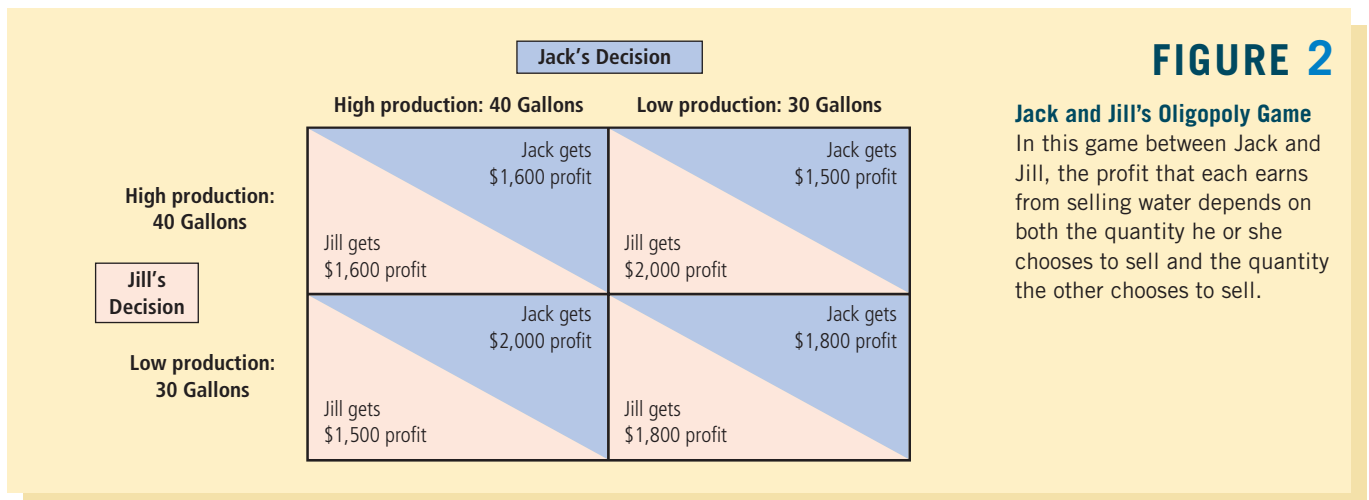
Jack's Decision

| | High production: 40 Gallons | Low production: 30 Gallons |
|---|---|---|
| High production: 40 Gallons | Jack gets \$1,600 profit; Jill gets \$1,600 profit | Jack gets \$1,500 profit; Jill gets \$2,000 profit |
| Low production: 30 Gallons | Jack gets \$2,000 profit; Jill gets \$1,500 profit | Jack gets \$1,800 profit; Jill gets \$1,800 profit |

Jill's Decision

FIGURE 2

Jack and Jill's Oligopoly Game
In this game between Jack and Jill, the profit that each earns from selling water depends on both the quantity he or she chooses to sell and the quantity the other chooses to sell.